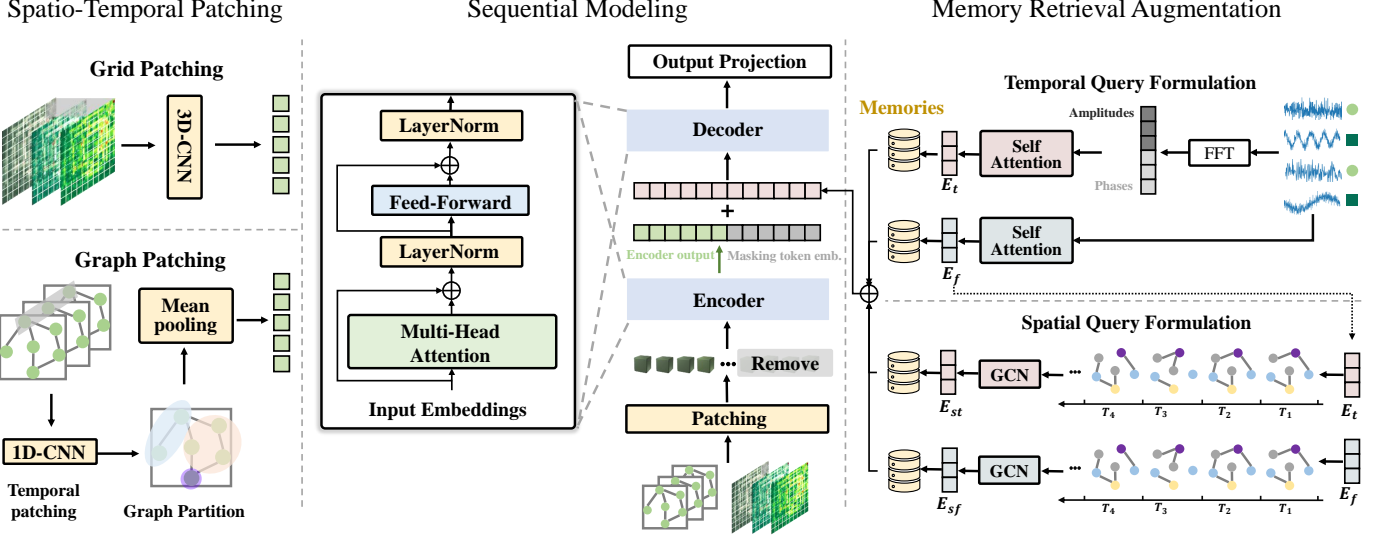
Spatio-Temporal Patching

Grid Patching

3D-CNN

Graph Patching

Mean pooling

1D-CNN

Temporal patching

Graph Partition

Sequential Modeling

Output Projection

LayerNorm

Feed-Forward

LayerNorm

Multi-Head Attention

Input Embeddings

Decoder

+

Encoder output

Masking token emb.

Encoder

Remove

Patching

Memory Retrieval Augmentation

Memories

Temporal Query Formulation

Amplitudes

Phases

Self Attention

FFT

$E_t$

Self Attention

$E_f$

Spatial Query Formulation

GCN

$E_{st}$

$T_4$ $T_3$ $T_2$ $T_1$

$E_t$

GCN

$E_{sf}$

$T_4$ $T_3$ $T_2$ $T_1$

$E_f$